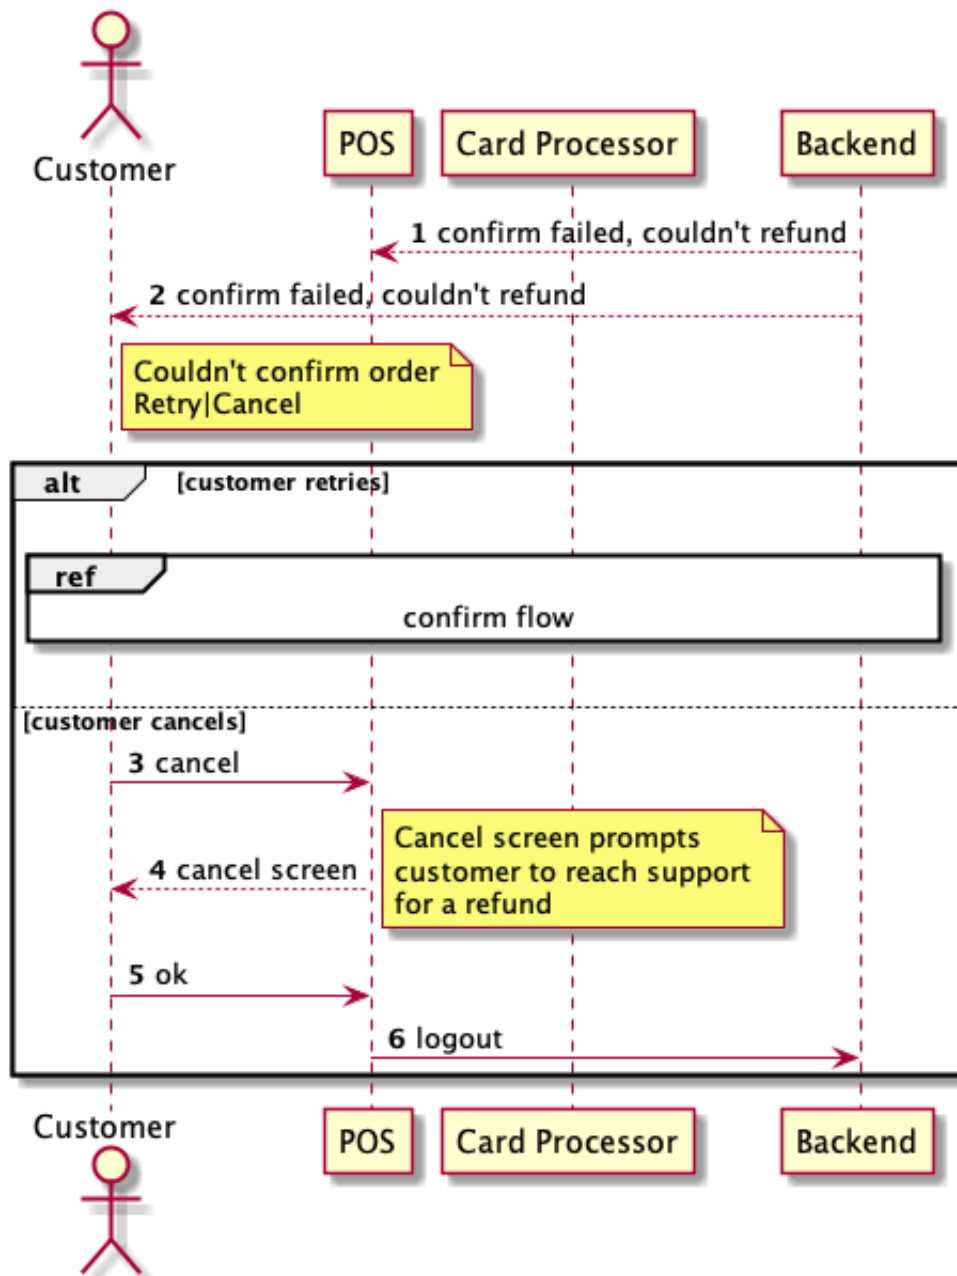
Customer
POS
Card Processor
Backend

1 confirm failed, couldn't refund
2 confirm failed, couldn't refund

Couldn't confirm order
Retry|Cancel

alt [customer retries]

ref
confirm flow

[customer cancels]
3 cancel
4 cancel screen

Cancel screen prompts customer to reach support for a refund

5 ok
6 logout

Customer
POS
Card Processor
Backend